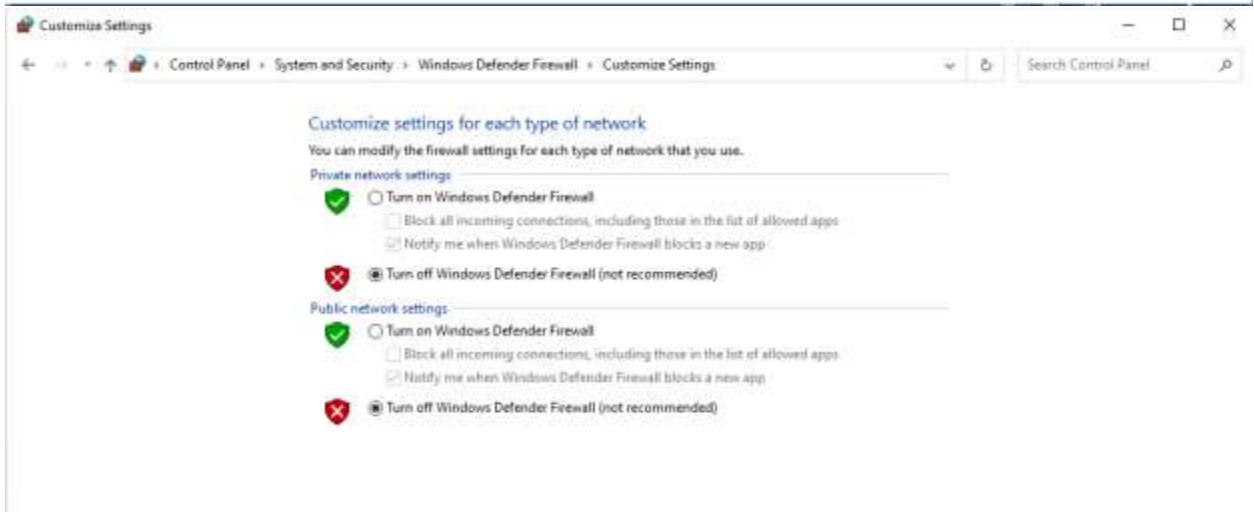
Customize Settings

Control Panel › System and Security › Windows Defender Firewall › Customize Settings

Search Control Panel

Customize settings for each type of network

You can modify the firewall settings for each type of network that you use.

Private network settings

Turn on Windows Defender Firewall

Block all incoming connections, including those in the list of allowed apps

Notify me when Windows Defender Firewall blocks a new app

Turn off Windows Defender Firewall (not recommended)

Public network settings

Turn on Windows Defender Firewall

Block all incoming connections, including those in the list of allowed apps

Notify me when Windows Defender Firewall blocks a new app

Turn off Windows Defender Firewall (not recommended)